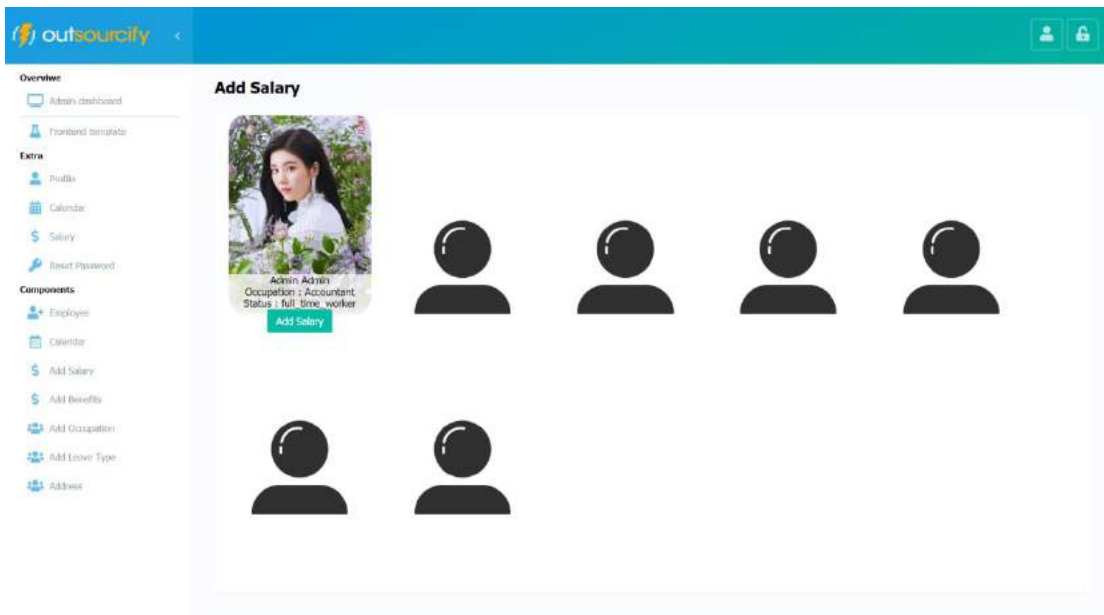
outsourcify

Overviwe
Admin dashboard
Frontend template
Extra
Profile
Calendar
Salary
Reset Password
Components
Employee
Calendar
Add Salary
Add Benefits
Add Occupation
Add Leave Type
Address

Add Salary

Admin Admin
Occupation : Accountant
Status : full_time_worker
Add Salary